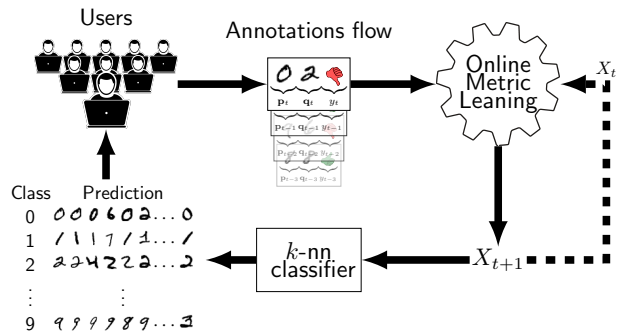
Users

Annotations flow

$\mathbf{p}_t$ $\mathbf{q}_t$ $y_t$

$\mathbf{p}_{t-1}$ $\mathbf{q}_{t-1}$ $y_{t-1}$

$\mathbf{p}_{t-2}$ $\mathbf{q}_{t-2}$ $y_{t-2}$

$\mathbf{p}_{t-3}$ $\mathbf{q}_{t-3}$ $y_{t-3}$

Online Metric Leaning

$X_t$

$X_{t+1}$

$k$-nn classifier

Class Prediction

0 000602...0

1 111111...1

2 224222...2

$\vdots$ $\vdots$

9 999989...3